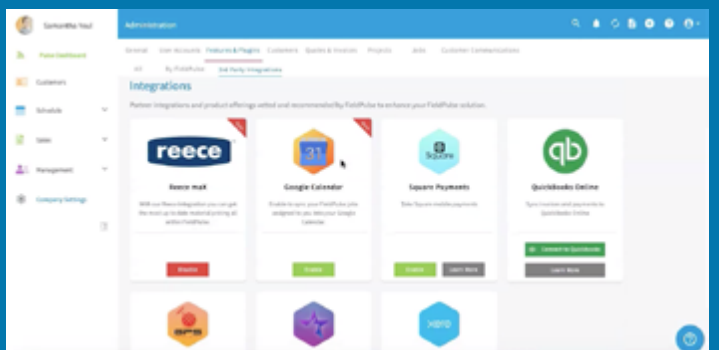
Samantha Youl

Pulse Dashboard

Customers

Schedule

Sales

Management

Company Settings

Administration

General User Accounts Features & Plugins Customers Quotes & Invoices Projects Jobs Customer Communications

All By FieldPulse 3rd Party Integrations

Integrations

Partner integrations and product offerings vetted and recommended by FieldPulse to enhance your FieldPulse solution.

reece

Reece maX

With our Reece integration you can get the most up to date material pricing all within FieldPulse.

Disable

31

Google Calendar

Enable to sync your FieldPulse jobs assigned to you into your Google Calendar.

Enable

Square

Square Payments

Take Square mobile payments

Enable Learn More

qb

QuickBooks Online

Sync invoices and payments to QuickBooks Online

Connect to QuickBooks

Learn More

xero